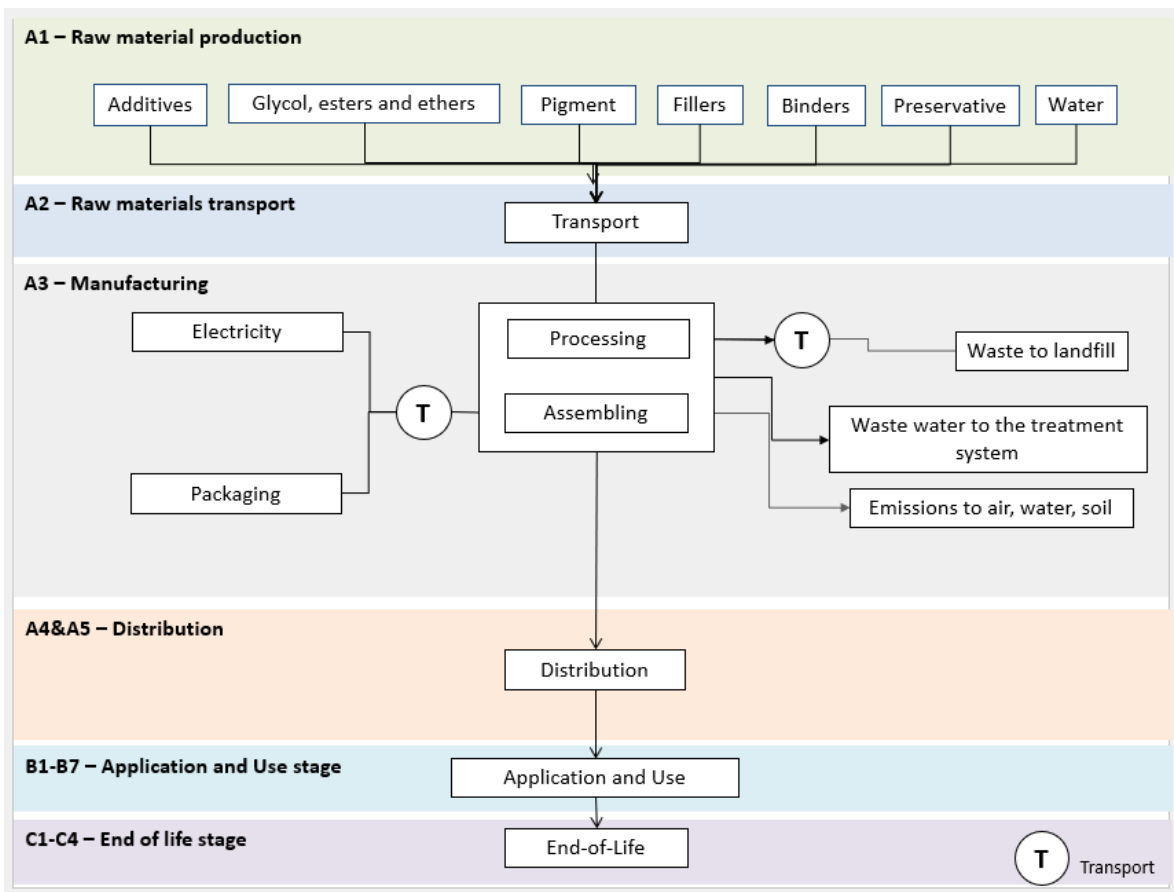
**A1 – Raw material production**

Additives

Glycol, esters and ethers

Pigment

Fillers

Binders

Preservative

Water

**A2 – Raw materials transport**

Transport

**A3 – Manufacturing**

Electricity

Packaging

T

Processing

Assembling

T

Waste to landfill

Waste water to the treatment system

Emissions to air, water, soil

**A4&A5 – Distribution**

Distribution

**B1-B7 – Application and Use stage**

Application and Use

**C1-C4 – End of life stage**

End-of-Life

T Transport